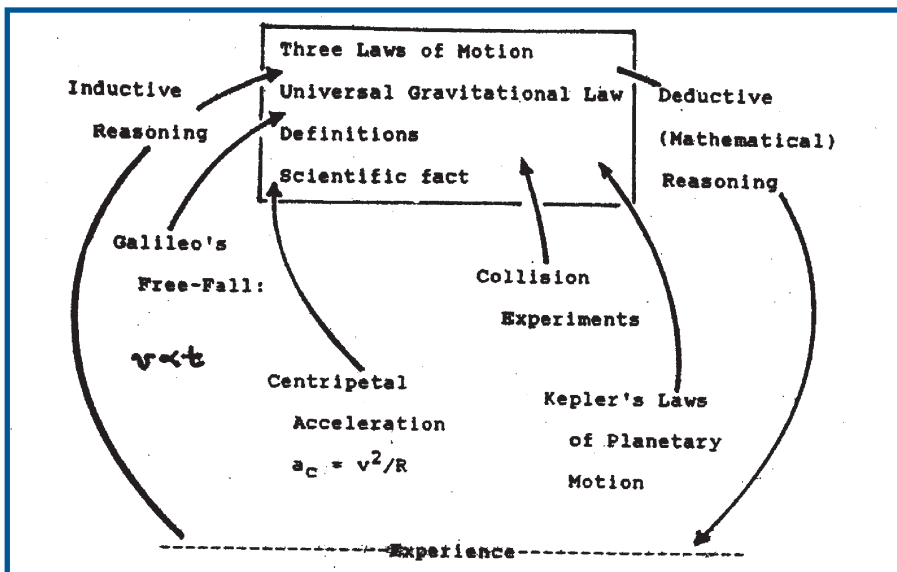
Three Laws of Motion
Universal Gravitational Law
Definitions
Scientific fact

Inductive Reasoning

Deductive (Mathematical) Reasoning

Galileo's Free-Fall:

$v \propto t$

Collision Experiments

Centripetal Acceleration
$a_c = v^2/R$

Kepler's Laws of Planetary Motion

----------------Experience----------------